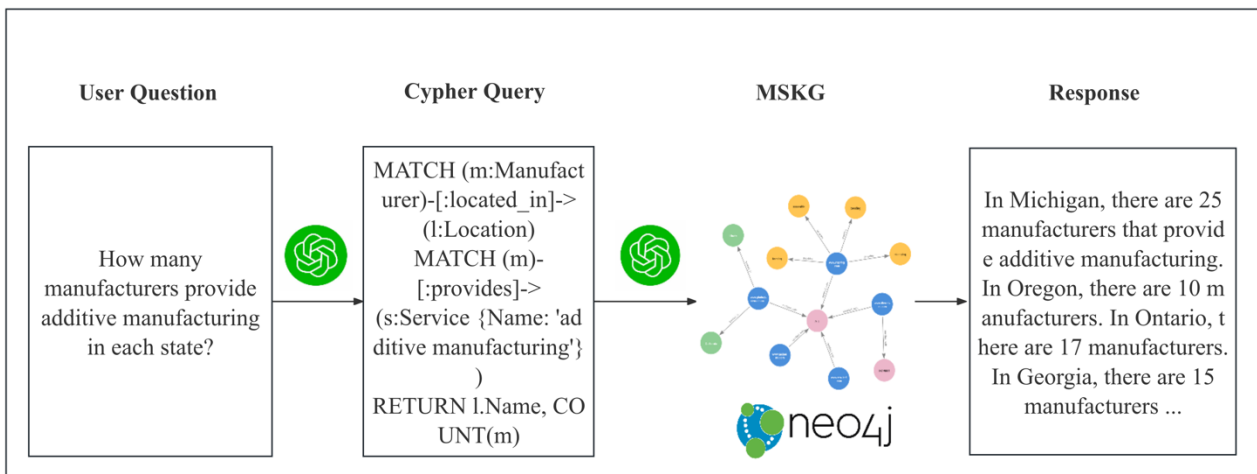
User Question

Cypher Query

MSKG

Response

How many manufacturers provide additive manufacturing in each state?

MATCH (m:Manufacturer)-[:located_in]->(l:Location) MATCH (m)-[:provides]->(s:Service {Name: 'additive manufacturing'}) ) RETURN l.Name, COUNT(m)

neo4j

In Michigan, there are 25 manufacturers that provide additive manufacturing. In Oregon, there are 10 manufacturers. In Ontario, there are 17 manufacturers. In Georgia, there are 15 manufacturers ...